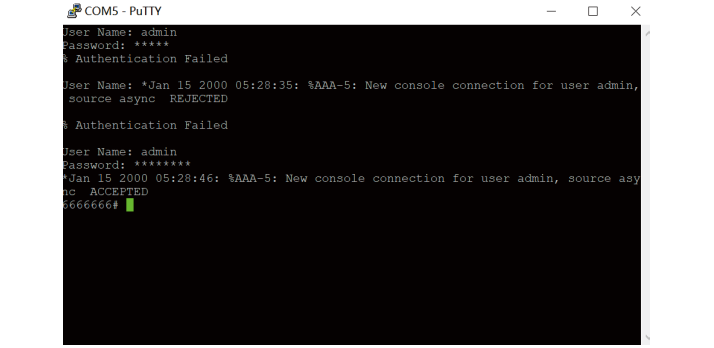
COM5 - PuTTY

User Name: admin
Password: *****
% Authentication Failed

User Name: *Jan 15 2000 05:28:35: %AAA-5: New console connection for user admin, source async  REJECTED

% Authentication Failed

User Name: admin
Password: ********
*Jan 15 2000 05:28:46: %AAA-5: New console connection for user admin, source async  ACCEPTED
6666666#